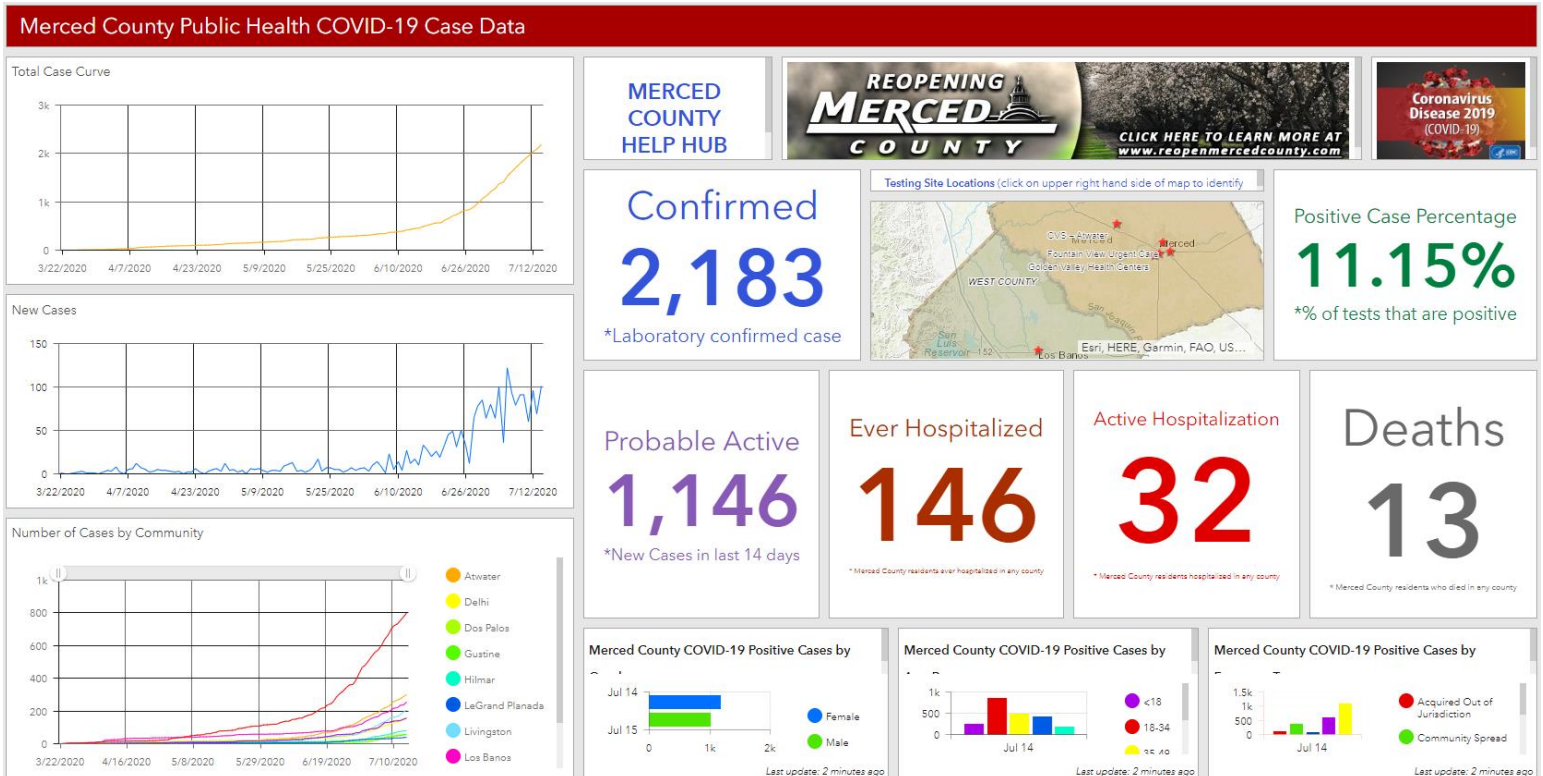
Merced County Public Health COVID-19 Case Data

Total Case Curve

3k
2k
1k
0
3/22/2020 4/7/2020 4/23/2020 5/9/2020 5/25/2020 6/10/2020 6/26/2020 7/12/2020

New Cases

150
100
50
0
3/22/2020 4/7/2020 4/23/2020 5/9/2020 5/25/2020 6/10/2020 6/26/2020 7/12/2020

Number of Cases by Community

1k
800
600
400
200
0
3/22/2020 4/16/2020 5/8/2020 5/29/2020 6/19/2020 7/10/2020

Atwater
Delhi
Dos Palos
Gustine
Hilmar
LeGrand Planada
Livingston
Los Banos

MERCED COUNTY HELP HUB

REOPENING MERCED COUNTY
CLICK HERE TO LEARN MORE AT www.reopenmercedcounty.com

Coronavirus Disease 2019 (COVID-19)

Confirmed
2,183
*Laboratory confirmed case

Testing Site Locations (click on upper right hand side of map to identify

CVS - Atwater
Merced
Fountain View Urgent Care
Golden Valley Health Centers
WEST COUNTY
San Luis Reservoir
Los Banos
Esri, HERE, Garmin, FAO, US...

Positive Case Percentage
11.15%
*% of tests that are positive

Probable Active
1,146
*New Cases in last 14 days

Ever Hospitalized
146
* Merced County residents ever hospitalized in any county

Active Hospitalization
32
* Merced County residents hospitalized in any county

Deaths
13
* Merced County residents who died in any county

Merced County COVID-19 Positive Cases by
Jul 14
Jul 15
0 1k 2k
Female
Male
Last update: 2 minutes ago

Merced County COVID-19 Positive Cases by
1k
500
0
Jul 14
<18
18-34
35-49
Last update: 2 minutes ago

Merced County COVID-19 Positive Cases by
1.5k
1k
500
0
Jul 14
Acquired Out of Jurisdiction
Community Spread
Last update: 2 minutes ago